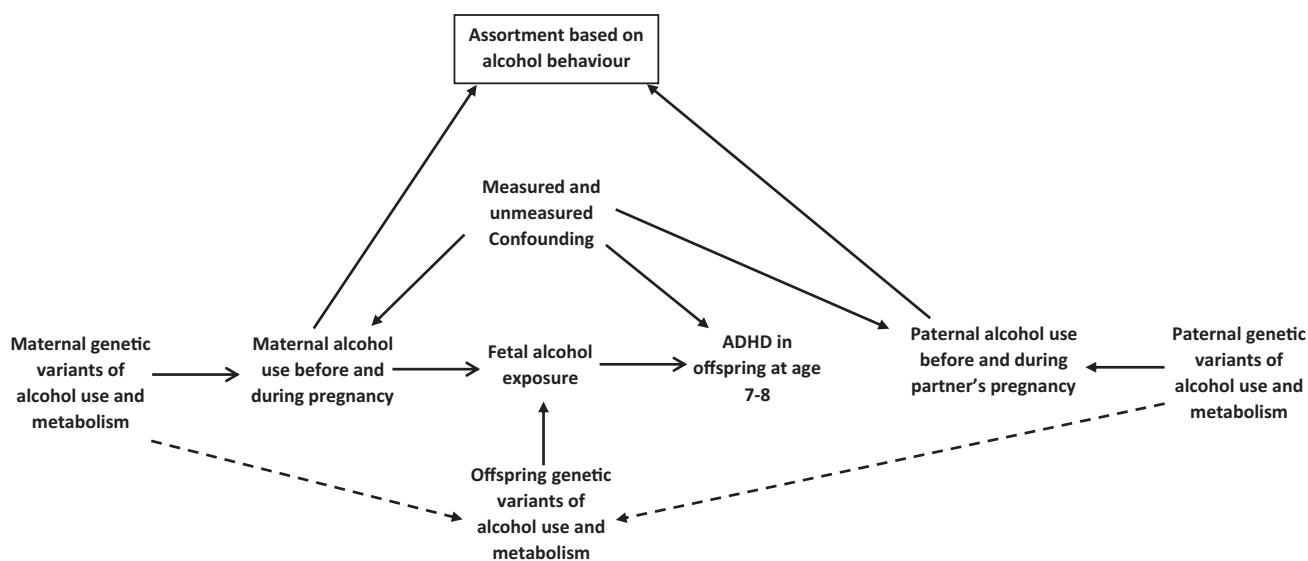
Assortment based on alcohol behaviour

Measured and unmeasured Confounding

Maternal genetic variants of alcohol use and metabolism

Maternal alcohol use before and during pregnancy

Fetal alcohol exposure

ADHD in offspring at age 7-8

Paternal alcohol use before and during partner's pregnancy

Paternal genetic variants of alcohol use and metabolism

Offspring genetic variants of alcohol use and metabolism